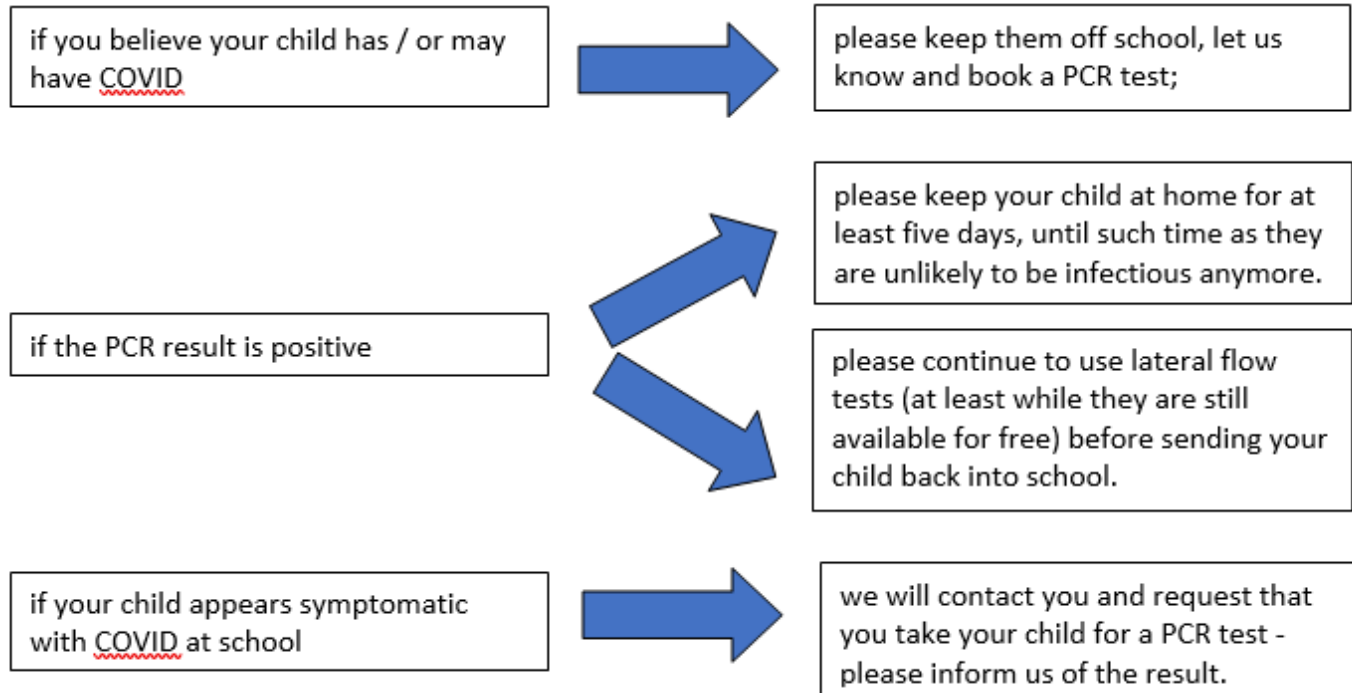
if you believe your child has / or may have COVID

please keep them off school, let us know and book a PCR test;

if the PCR result is positive

please keep your child at home for at least five days, until such time as they are unlikely to be infectious anymore.

please continue to use lateral flow tests (at least while they are still available for free) before sending your child back into school.

if your child appears symptomatic with COVID at school

we will contact you and request that you take your child for a PCR test - please inform us of the result.